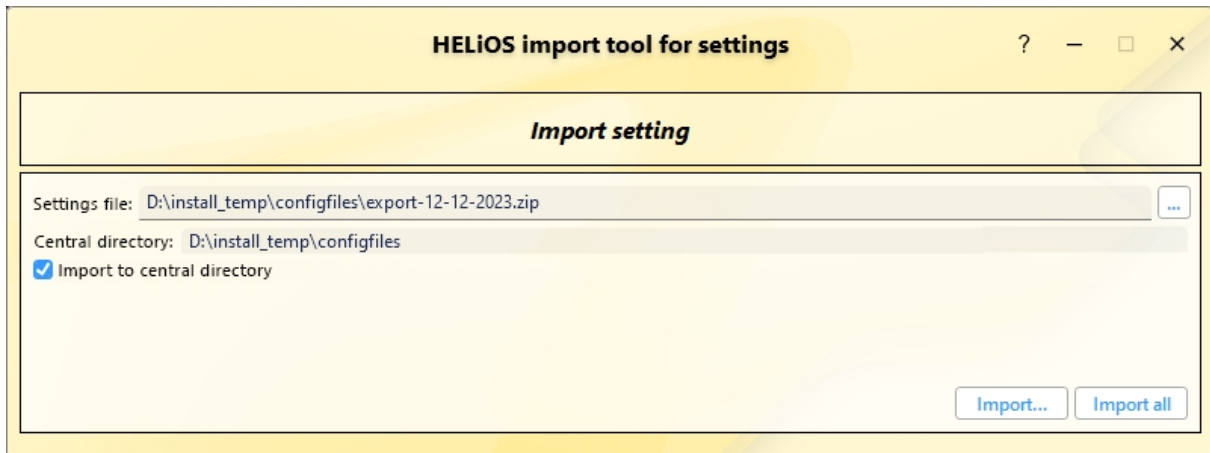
HELiOS import tool for settings

? – □ ×

Import setting

Settings file: D:\install_temp\configfiles\export-12-12-2023.zip

...

Central directory: D:\install_temp\configfiles

Import to central directory

Import...

Import all